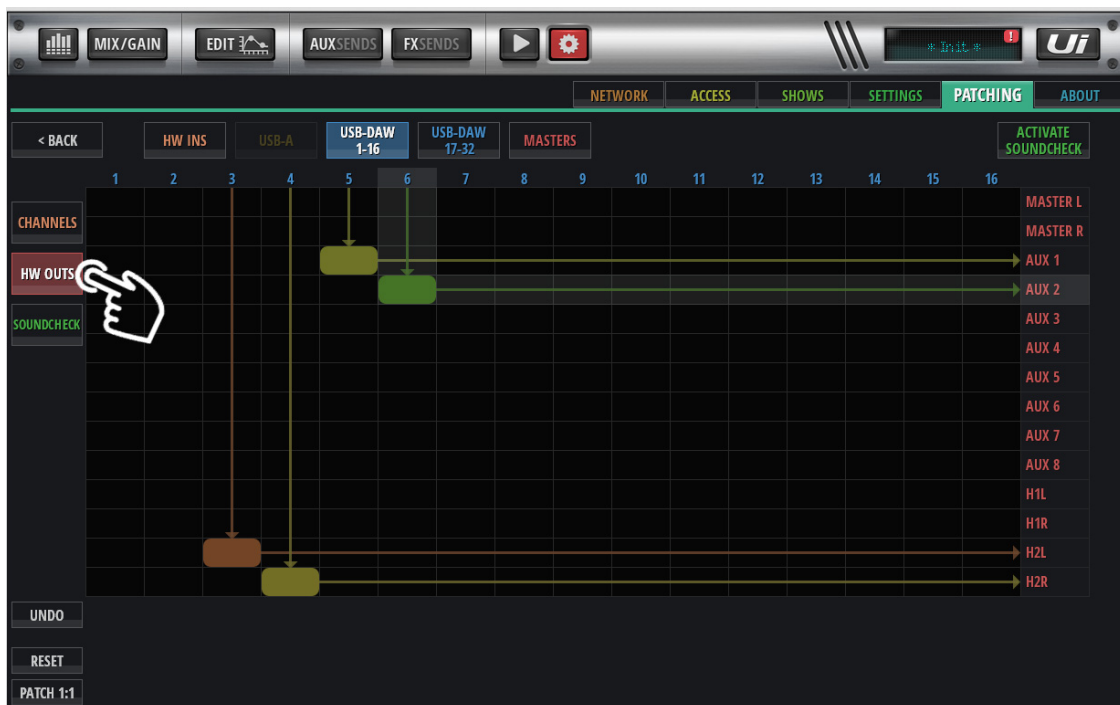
MIX/GAIN EDIT AUXSENDS FXSENDS

* Init * !

Ui

NETWORK ACCESS SHOWS SETTINGS PATCHING ABOUT

< BACK HW INS USB-A USB-DAW 1-16 USB-DAW 17-32 MASTERS ACTIVATE SOUNDCHECK

1 2 3 4 5 6 7 8 9 10 11 12 13 14 15 16

CHANNELS
HW OUTS
SOUNDCHECK

MASTER L
MASTER R
AUX 1
AUX 2
AUX 3
AUX 4
AUX 5
AUX 6
AUX 7
AUX 8
H1L
H1R
H2L
H2R

UNDO
RESET
PATCH 1:1